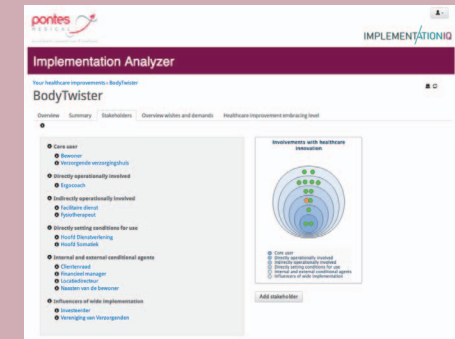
pontes MEDICAL

IMPLEMENTATIONIQ

Implementation Analyzer

Your healthcare improvements » BodyTwister

BodyTwister

Overview | Summary | Stakeholders | Overview wishes and demands | Healthcare improvement embracing level

Core user
Bewoner
Verzorgende verzorgingshuis

Directly operationally involved
Ergocoach

Indirectly operationally involved
Facilitaire dienst
Fysiotherapeut

Directly setting conditions for use
Hoofd Dienstverlening
Hoofd Somatiek

Internal and external conditional agents
Clientenraad
Financieel manager
Locatiedirecteur
Naasten van de bewoner

Influencers of wide implementation
Investeerder
Vereniging van Verzorgenden

Involvements with healthcare innovation

Core user
Directly operationally involved
Indirectly operationally involved
Directly setting conditions for use
Internal and external conditional agents
Influencers of wide implementation

Add stakeholder